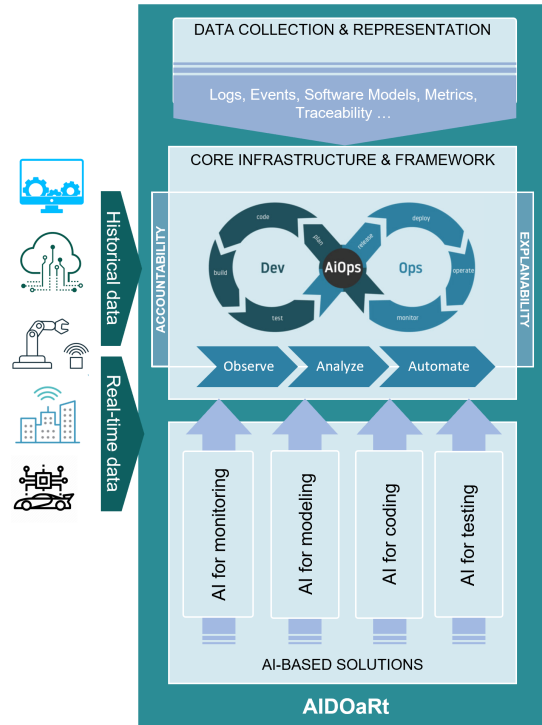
DATA COLLECTION & REPRESENTATION

Logs, Events, Software Models, Metrics, Traceability …

CORE INFRASTRUCTURE & FRAMEWORK

ACCOUNTABILITY

code

build

Dev

test

plan

release

AiOps

deploy

Ops

operate

monitor

EXPLANABILITY

Observe

Analyze

Automate

Historical data

Real-time data

AI for monitoring

AI for modeling

AI for coding

AI for testing

AI-BASED SOLUTIONS

AIDOaRt